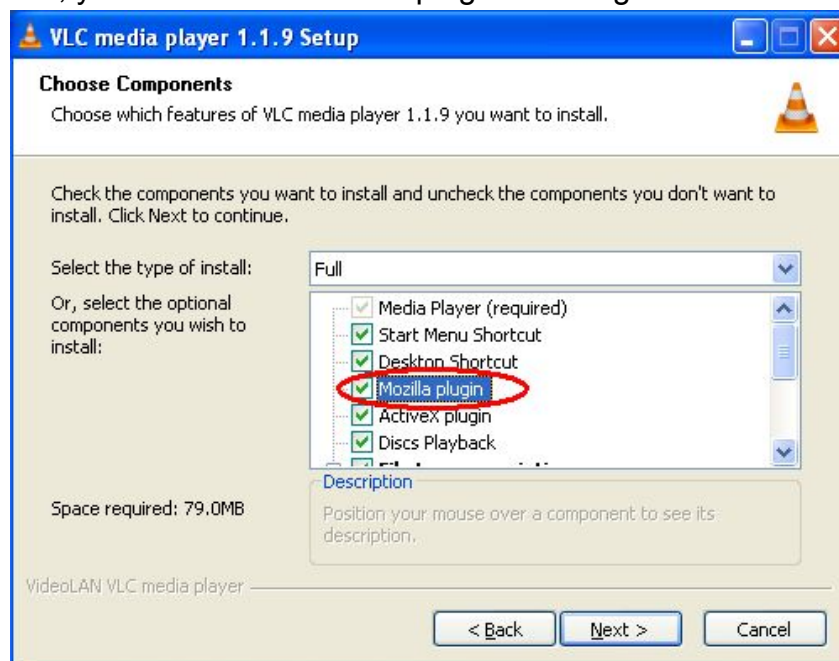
VLC media player 1.1.9 Setup

Choose Components
Choose which features of VLC media player 1.1.9 you want to install.

Check the components you want to install and uncheck the components you don't want to install. Click Next to continue.

Select the type of install:
Full

Or, select the optional components you wish to install:

Media Player (required)
Start Menu Shortcut
Desktop Shortcut
Mozilla plugin
ActiveX plugin
Discs Playback
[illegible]

Space required: 79.0MB

Description
Position your mouse over a component to see its description.

VideoLAN VLC media player

< Back
Next >
Cancel